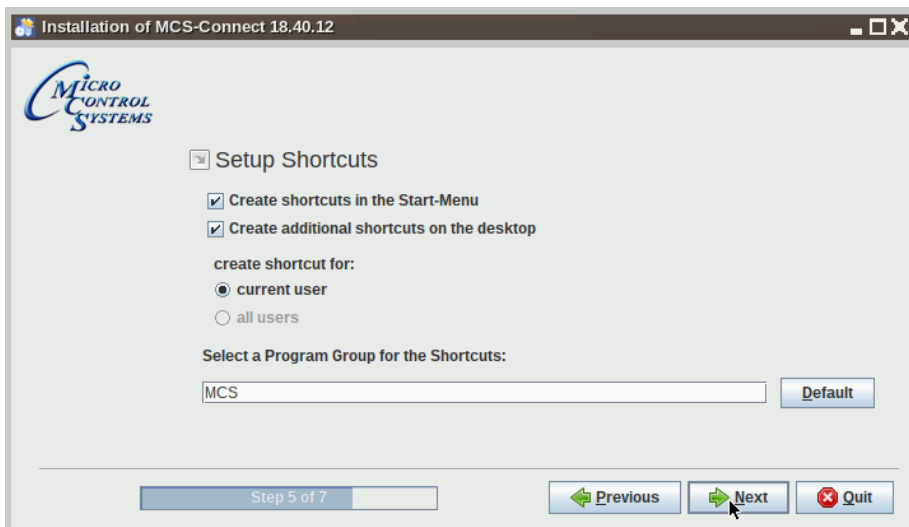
Installation of MCS-Connect 18.40.12

MICRO CONTROL SYSTEMS

Setup Shortcuts

Create shortcuts in the Start-Menu

Create additional shortcuts on the desktop

create shortcut for:

current user

all users

Select a Program Group for the Shortcuts:

MCS

Default

Step 5 of 7

Previous

Next

Quit